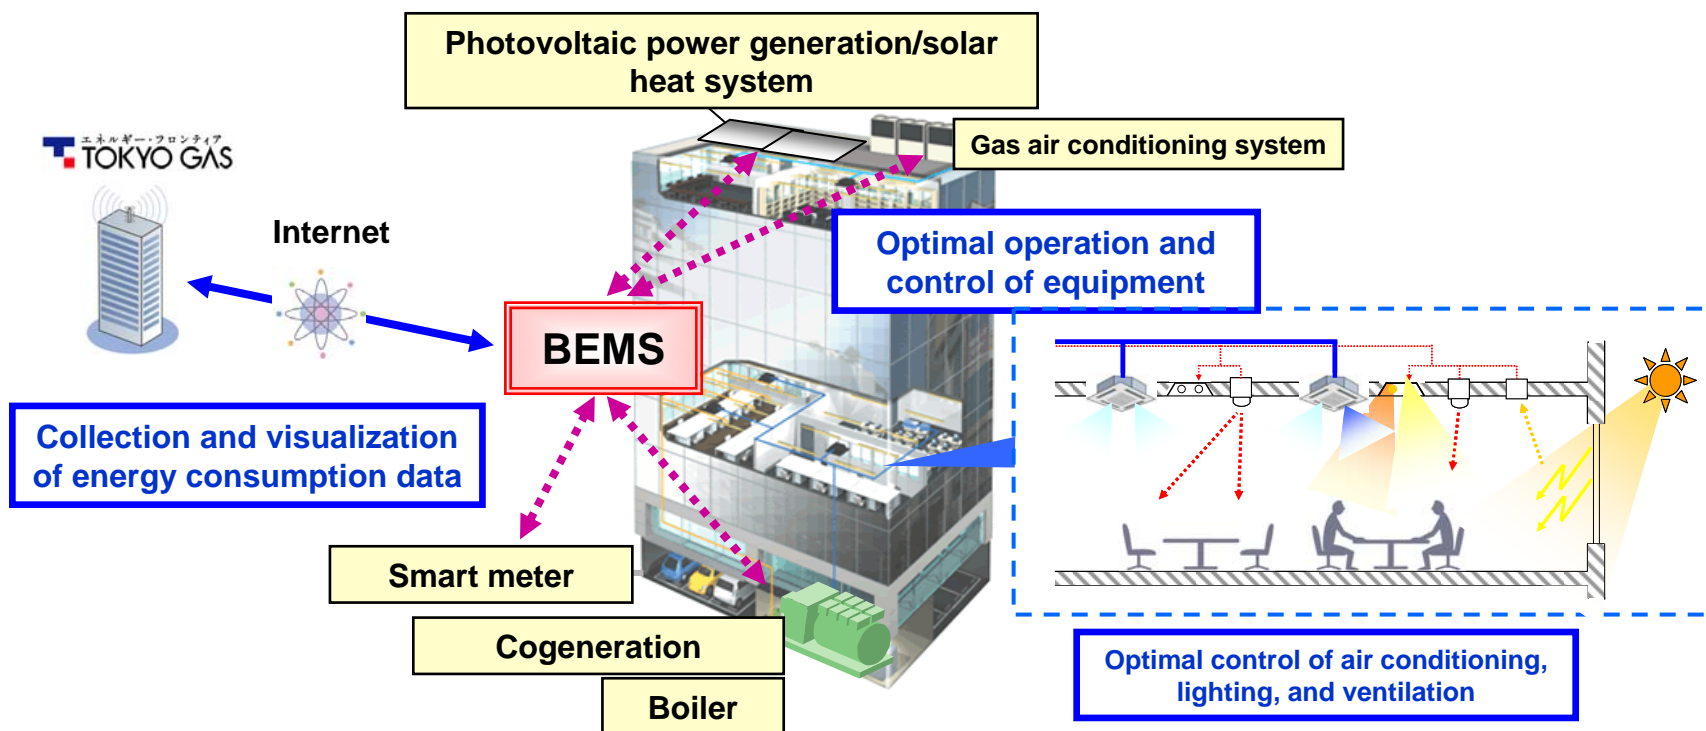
Photovoltaic power generation/solar heat system

Gas air conditioning system

エネルギー・フロンティア
TOKYO GAS

Internet

Optimal operation and control of equipment

BEMS

Collection and visualization of energy consumption data

Smart meter

Cogeneration

Boiler

Optimal control of air conditioning, lighting, and ventilation